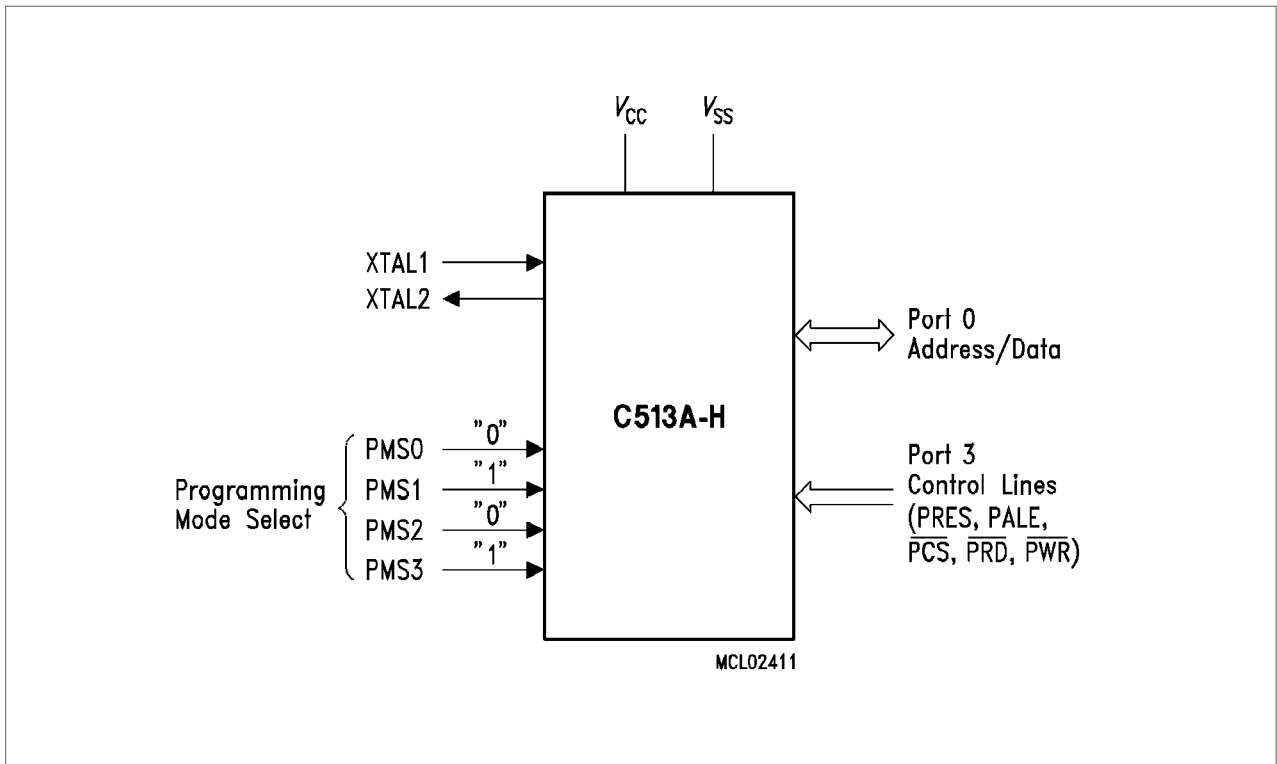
$V_{CC}$ $V_{SS}$

XTAL1
XTAL2

Port 0
Address/Data

C513A-H

Programming Mode Select

PMS0 "0"
PMS1 "1"
PMS2 "0"
PMS3 "1"

Port 3
Control Lines
(PRES, PALE, $\overline{PCS}$, $\overline{PRD}$, $\overline{PWR}$)

MCL02411